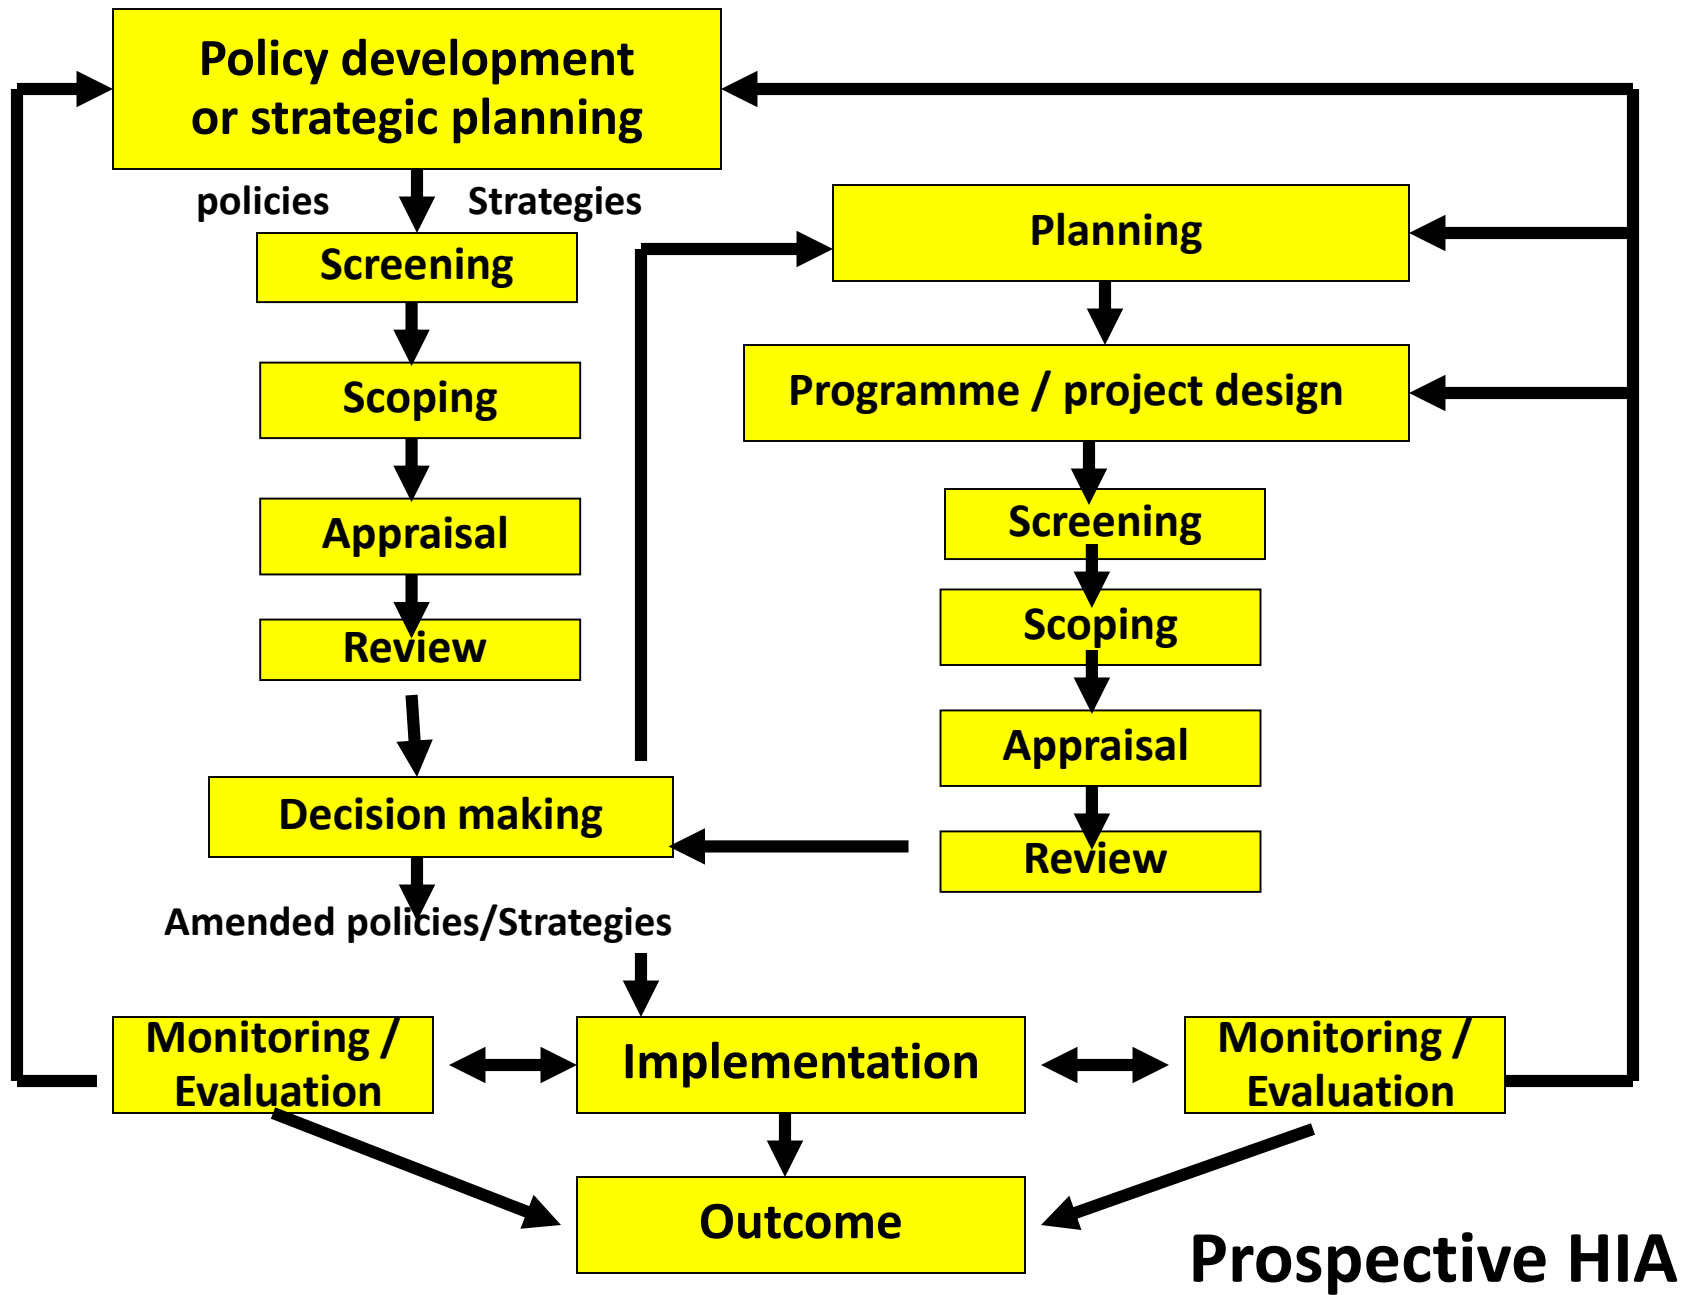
Policy development or strategic planning

policies

Strategies

Screening

Scoping

Appraisal

Review

Decision making

Amended policies/Strategies

Planning

Programme / project design

Screening

Scoping

Appraisal

Review

Monitoring / Evaluation

Implementation

Monitoring / Evaluation

Outcome

Prospective HIA